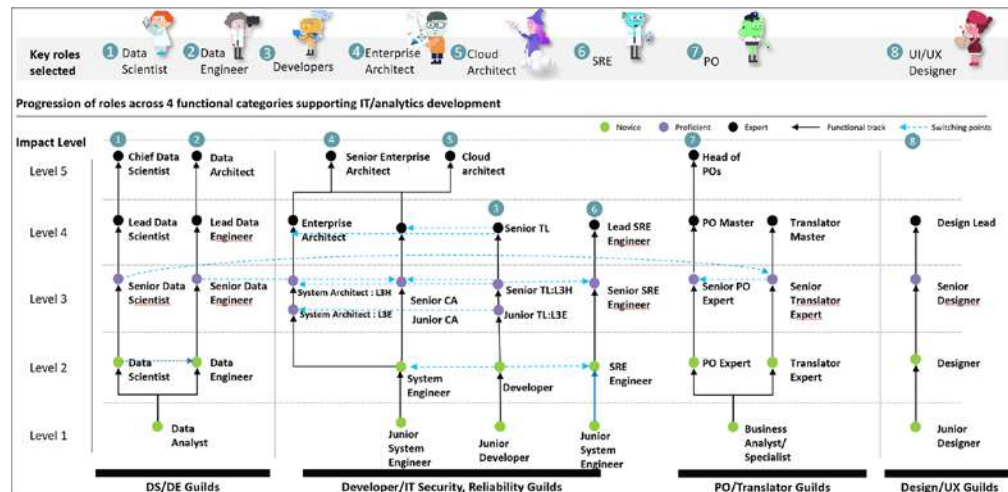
Key roles selected

1 Data Scientist
2 Data Engineer
3 Developers
4 Enterprise Architect
5 Cloud Architect
6 SRE
7 PO
8 UI/UX Designer

Progression of roles across 4 functional categories supporting IT/analytics development

Impact Level

Novice
Proficient
Expert
Functional track
Switching points

Level 5
Level 4
Level 3
Level 2
Level 1

1
2
4
5
3
6
7
8

Chief Data Scientist
Data Architect
Senior Enterprise Architect
Cloud architect
Head of POs

Lead Data Scientist
Lead Data Engineer
Enterprise Architect
Senior TL
Lead SRE Engineer
PO Master
Translator Master
Design Lead

Senior Data Scientist
Senior Data Engineer
System Architect : L3H
Senior CA
Senior TL:L3H
Senior SRE Engineer
Senior PO Expert
Senior Translator Expert
Senior Designer
System Architect : L3E
Junior CA
Junior TL:L3E

Data Scientist
Data Engineer
System Engineer
Developer
SRE Engineer
PO Expert
Translator Expert
Designer

Data Analyst
Junior System Engineer
Junior Developer
Junior System Engineer
Business Analyst/ Specialist
Junior Designer

DS/DE Guilds
Developer/IT Security, Reliability Guilds
PO/Translator Guilds
Design/UX Guilds